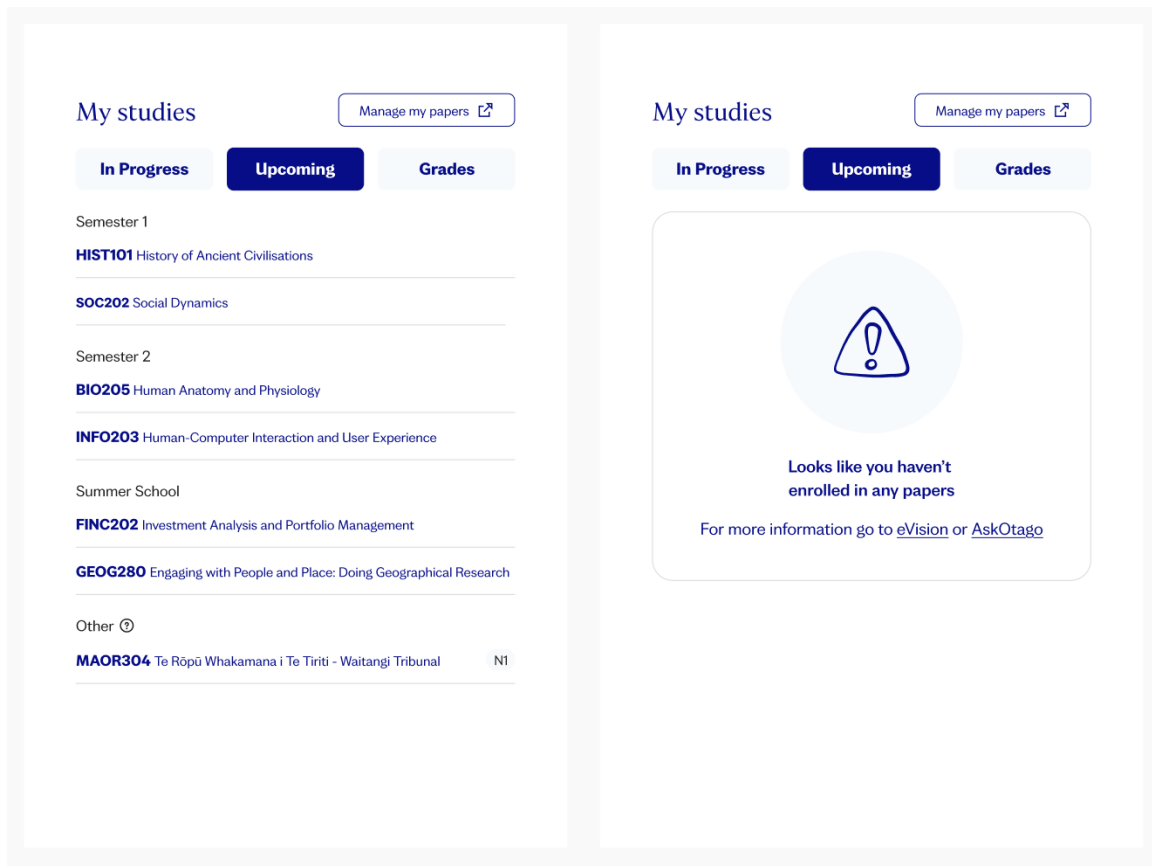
My studies

Manage my papers

In Progress

Upcoming

Grades

Semester 1

**HIST101** History of Ancient Civilisations

**SOC202** Social Dynamics

Semester 2

**BIO205** Human Anatomy and Physiology

**INFO203** Human-Computer Interaction and User Experience

Summer School

**FINC202** Investment Analysis and Portfolio Management

**GEOG280** Engaging with People and Place: Doing Geographical Research

Other ?

**MAOR304** Te Rōpū Whakamana i Te Tiriti - Waitangi Tribunal N1

My studies

Manage my papers

In Progress

Upcoming

Grades

Looks like you haven't enrolled in any papers

For more information go to eVision or AskOtago